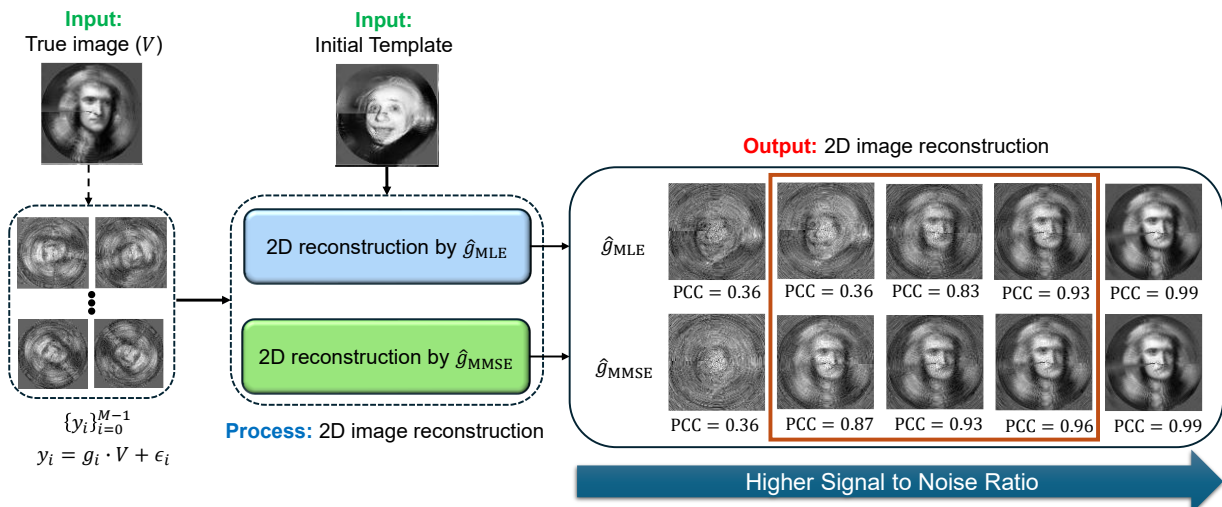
Input:
True image ($V$)

Input:
Initial Template

Output: 2D image reconstruction

2D reconstruction by $\hat{g}_{\text{MLE}}$

2D reconstruction by $\hat{g}_{\text{MMSE}}$

$\{y_i\}_{i=0}^{M-1}$
$y_i = g_i \cdot V + \epsilon_i$

Process: 2D image reconstruction

$\hat{g}_{\text{MLE}}$
PCC = 0.36 PCC = 0.36 PCC = 0.83 PCC = 0.93 PCC = 0.99

$\hat{g}_{\text{MMSE}}$
PCC = 0.36 PCC = 0.87 PCC = 0.93 PCC = 0.96 PCC = 0.99

Higher Signal to Noise Ratio